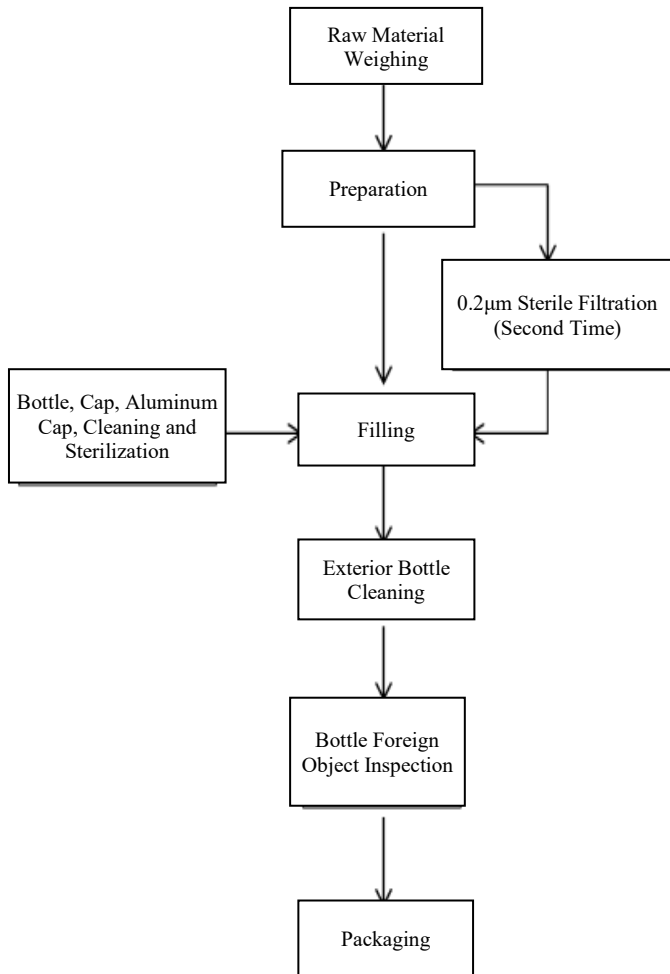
Raw Material Weighing

Preparation

0.2μm Sterile Filtration (Second Time)

Bottle, Cap, Aluminum Cap, Cleaning and Sterilization

Filling

Exterior Bottle Cleaning

Bottle Foreign Object Inspection

Packaging